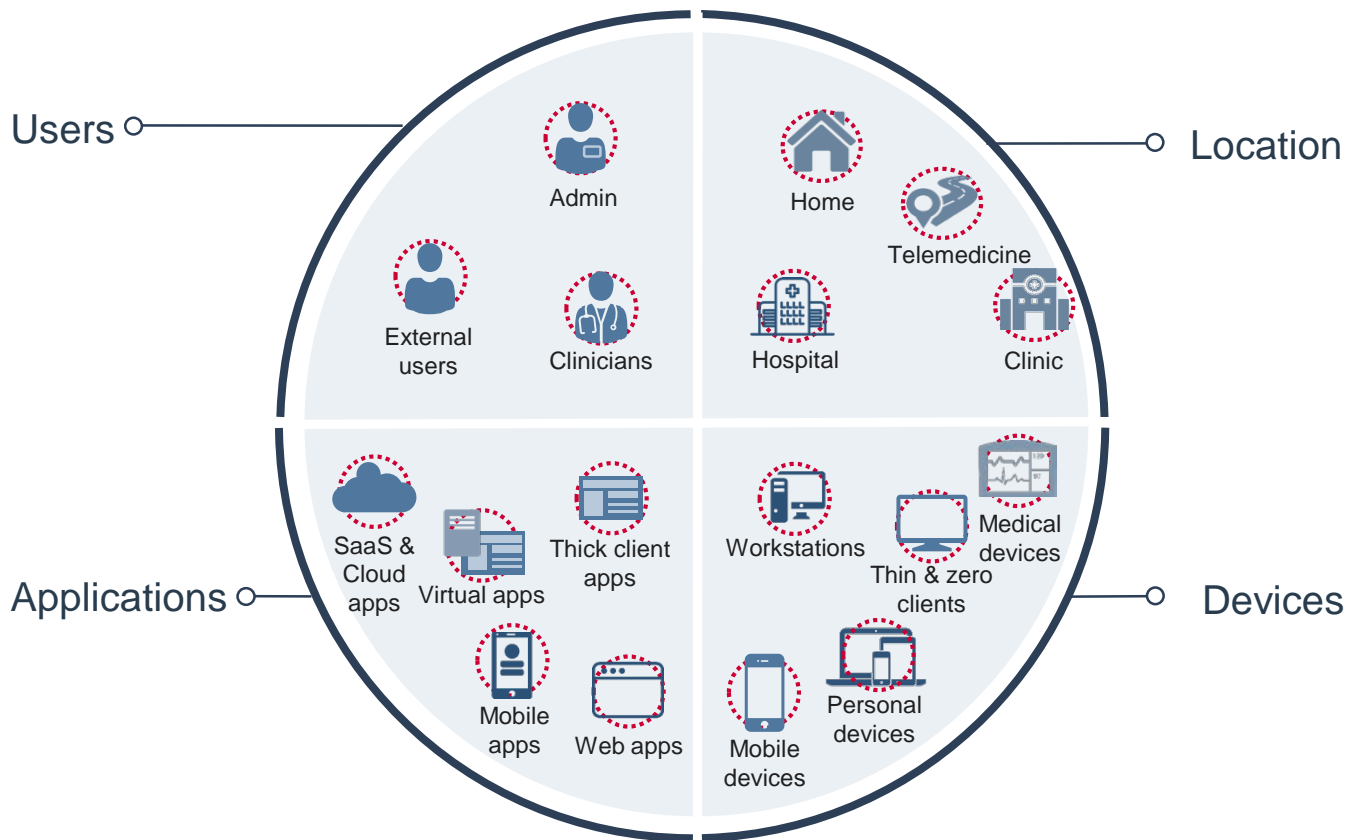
Users

Admin

External users

Clinicians

Location

Home

Telemedicine

Hospital

Clinic

Applications

SaaS & Cloud apps

Virtual apps

Thick client apps

Mobile apps

Web apps

Devices

Workstations

Medical devices

Thin & zero clients

Personal devices

Mobile devices